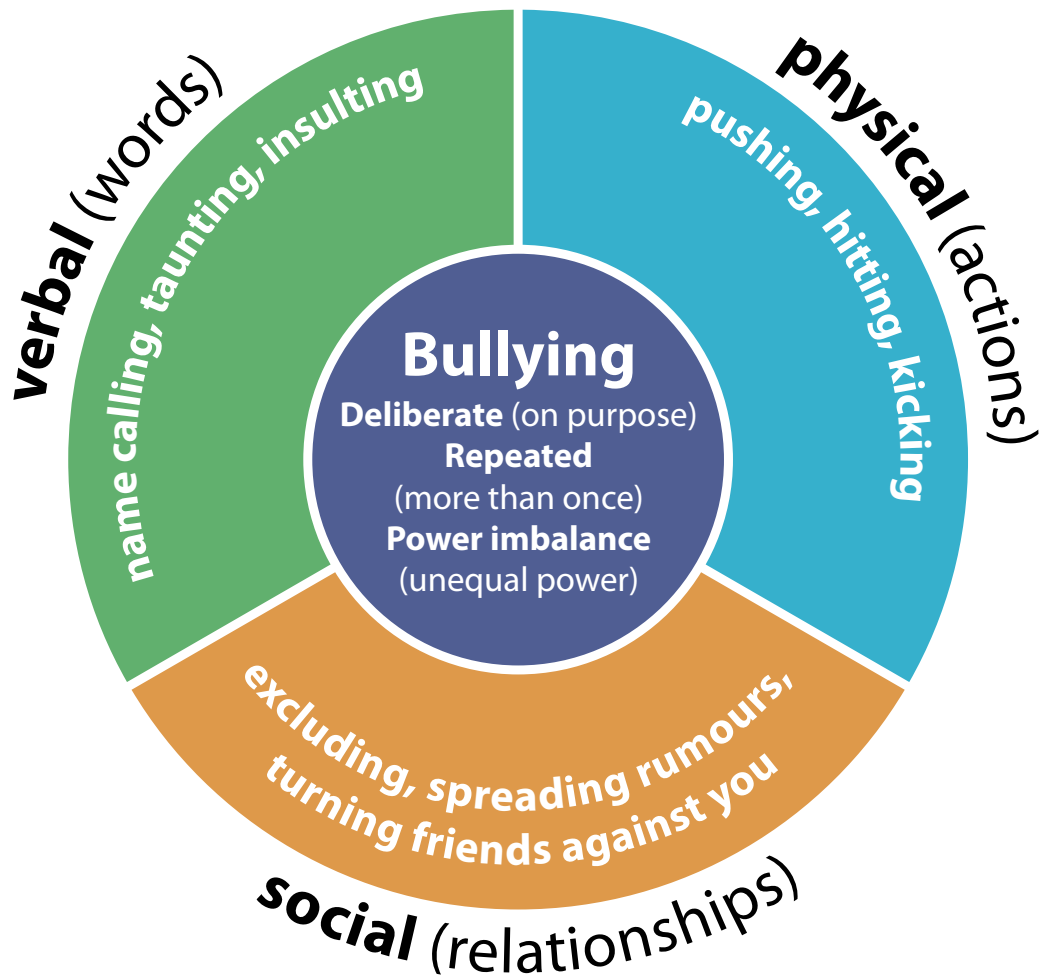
Bullying
Deliberate (on purpose)
Repeated
(more than once)
Power imbalance
(unequal power)

verbal (words)
name calling, taunting, insulting

physical (actions)
pushing, hitting, kicking

social (relationships)
excluding, spreading rumours, turning friends against you